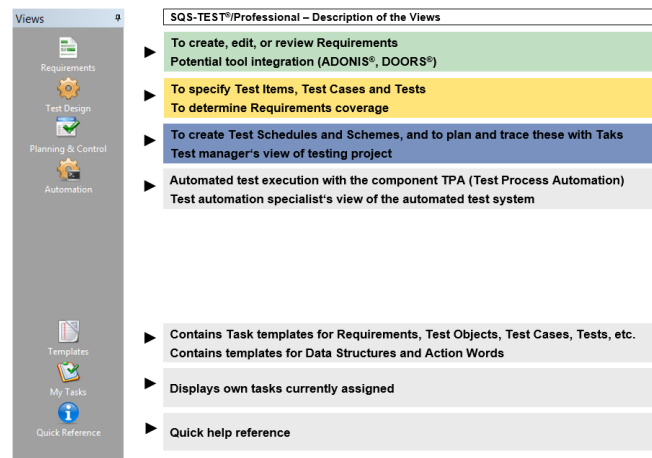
Views

Requirements

Test Design

Planning & Control

Automation

Templates

My Tasks

Quick Reference

SQS-TEST®/Professional – Description of the Views

To create, edit, or review Requirements
Potential tool integration (ADONIS®, DOORS®)

To specify Test Items, Test Cases and Tests
To determine Requirements coverage

To create Test Schedules and Schemes, and to plan and trace these with Taks
Test manager's view of testing project

Automated test execution with the component TPA (Test Process Automation)
Test automation specialist's view of the automated test system

Contains Task templates for Requirements, Test Objects, Test Cases, Tests, etc.
Contains templates for Data Structures and Action Words

Displays own tasks currently assigned

Quick help reference